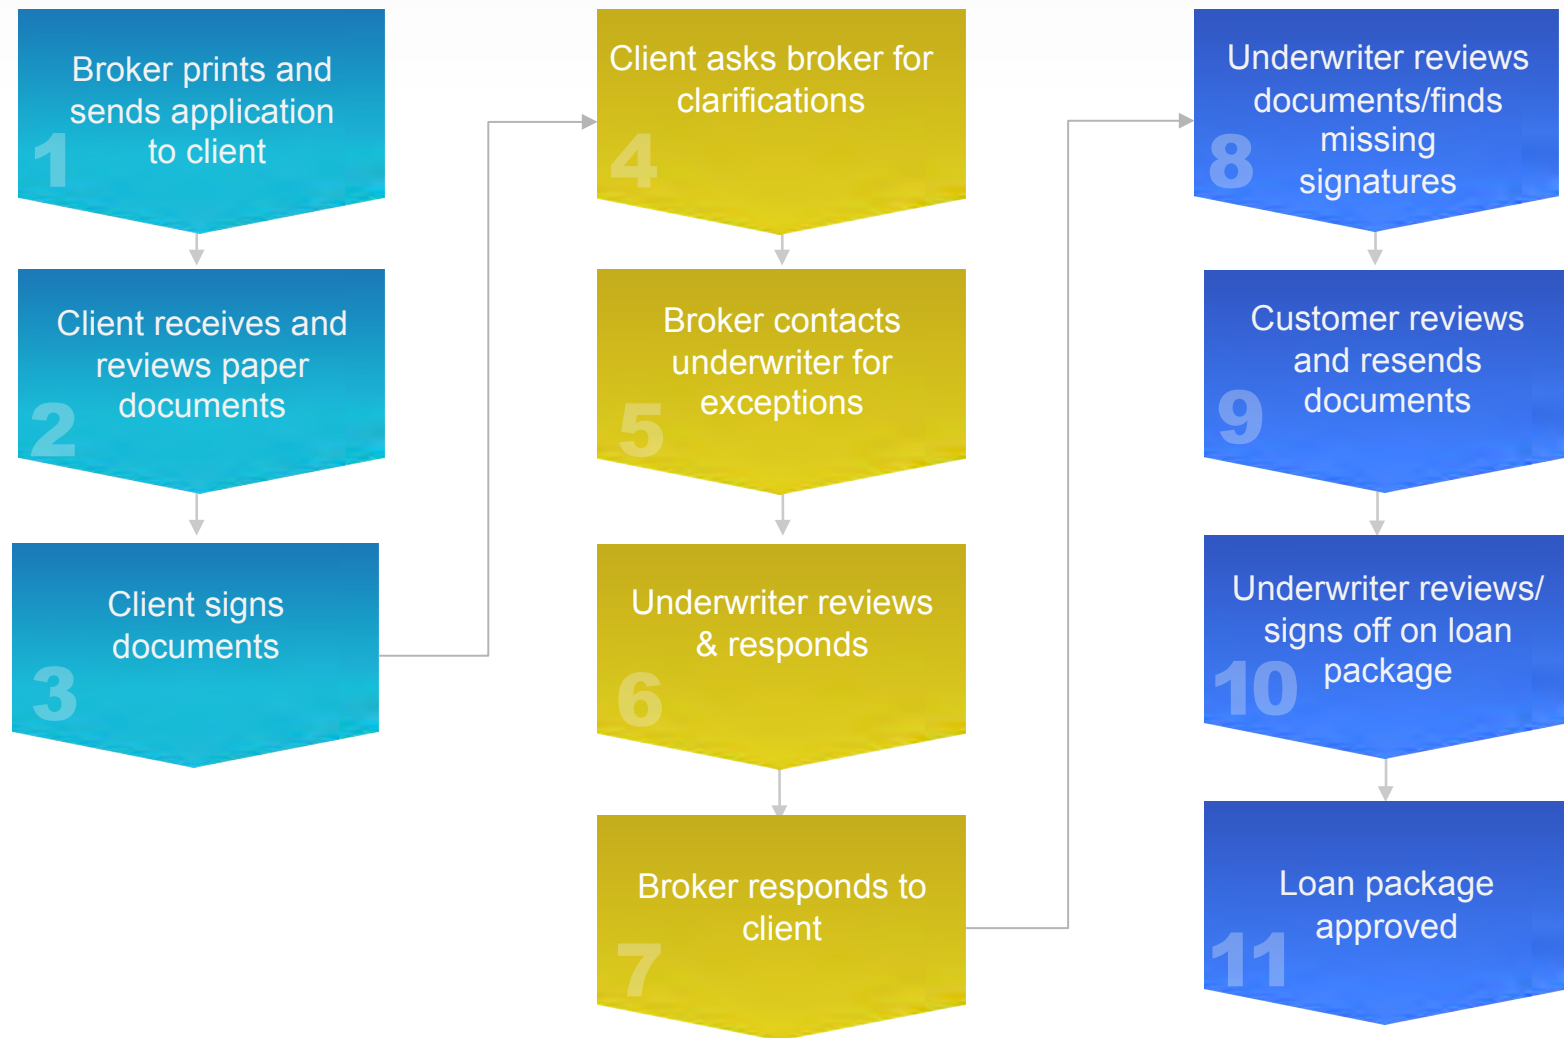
1 Broker prints and sends application to client

2 Client receives and reviews paper documents

3 Client signs documents

4 Client asks broker for clarifications

5 Broker contacts underwriter for exceptions

6 Underwriter reviews & responds

7 Broker responds to client

8 Underwriter reviews documents/finds missing signatures

9 Customer reviews and resends documents

10 Underwriter reviews/ signs off on loan package

11 Loan package approved